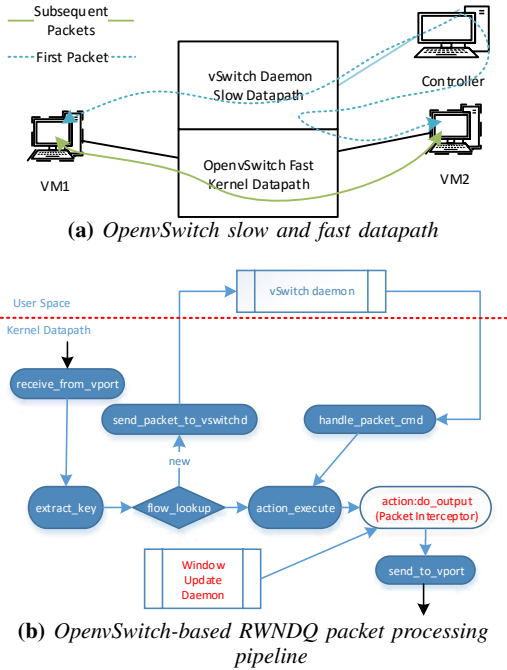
Subsequent Packets

First Packet

vSwitch Daemon Slow Datapath

OpenvSwitch Fast Kernel Datapath

Controller

VM1

VM2

**(a)** *OpenvSwitch slow and fast datapath*

User Space

vSwitch daemon

Kernel Datapath

receive_from_vport

send_packet_to_vswitchd

handle_packet_cmd

new

extract_key

flow_lookup

action_execute

action:do_output (Packet Interceptor)

Window Update Daemon

send_to_vport

**(b)** *OpenvSwitch-based RWNDQ packet processing pipeline*